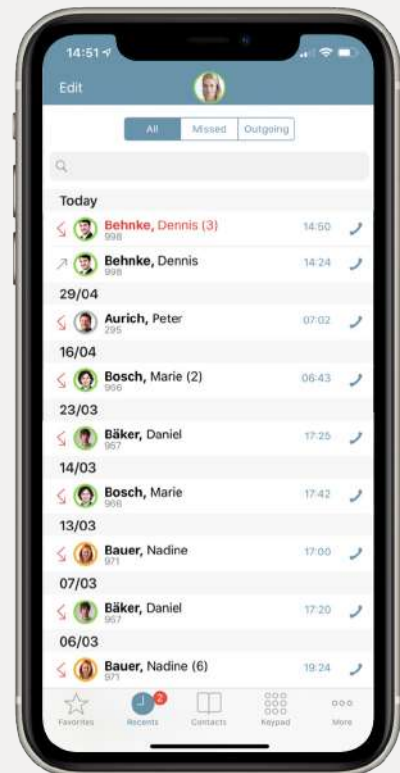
14:51

Edit

All Missed Outgoing

Today

Behnke, Dennis (3)
998
14:50

Behnke, Dennis
998
14:24

29/04

Aurich, Peter
295
07:02

16/04

Bosch, Marie (2)
966
06:43

23/03

Bäker, Daniel
967
17:25

14/03

Bosch, Marie
966
17:42

13/03

Bauer, Nadine
971
17:00

07/03

Bäker, Daniel
967
17:20

06/03

Bauer, Nadine (6)
971
19:24

Favorites
2
Recents
Contacts
Keypad
More